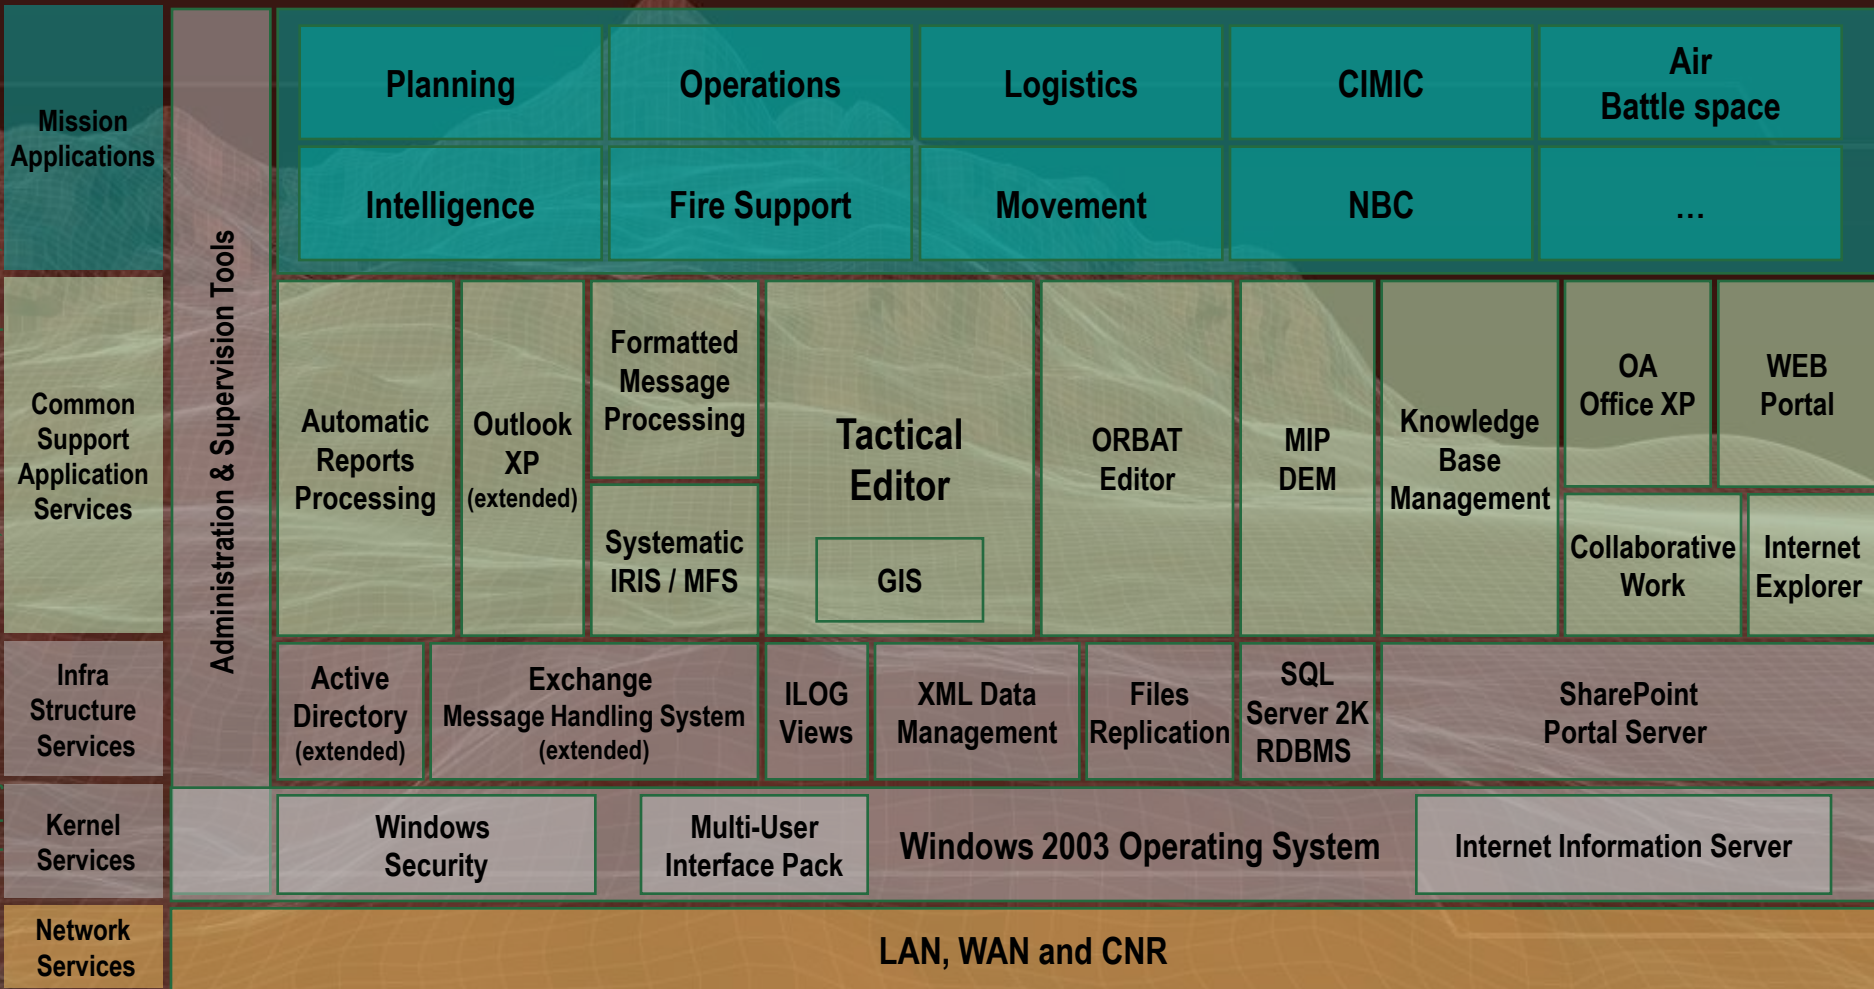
Mission Applications

Administration & Supervision Tools

Planning

Operations

Logistics

CIMIC

Air Battle space

Intelligence

Fire Support

Movement

NBC

...

Common Support Application Services

Automatic Reports Processing

Outlook XP (extended)

Formatted Message Processing

Systematic IRIS / MFS

Tactical Editor

GIS

ORBAT Editor

MIP DEM

Knowledge Base Management

OA Office XP

WEB Portal

Collaborative Work

Internet Explorer

Infra Structure Services

Active Directory (extended)

Exchange Message Handling System (extended)

ILOG Views

XML Data Management

Files Replication

SQL Server 2K RDBMS

SharePoint Portal Server

Kernel Services

Windows Security

Multi-User Interface Pack

Windows 2003 Operating System

Internet Information Server

Network Services

LAN, WAN and CNR